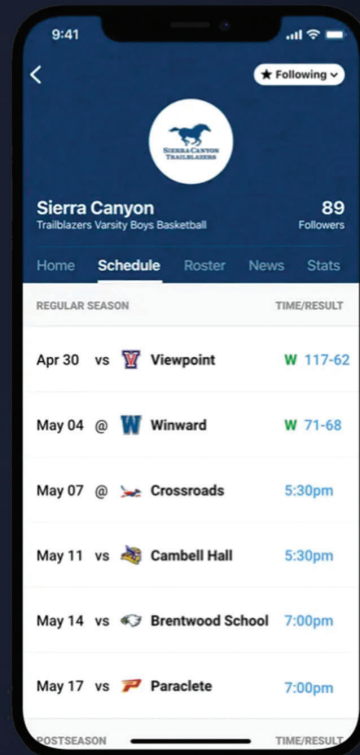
9:41

<

★ Following

SIERRA CANYON TRAILBLAZERS

Sierra Canyon
Trailblazers Varsity Boys Basketball

89
Followers

Home Schedule Roster News Stats

REGULAR SEASON TIME/RESULT

| | | | |
|---|---|---|---|
| Apr 30 | vs | Viewpoint | W 117-62 |
| May 04 | @ | Winward | W 71-68 |
| May 07 | @ | Crossroads | 5:30pm |
| May 11 | vs | Cambell Hall | 5:30pm |
| May 14 | vs | Brentwood School | 7:00pm |
| May 17 | vs | Paraclete | 7:00pm |

POSTSEASON TIME/RESULT